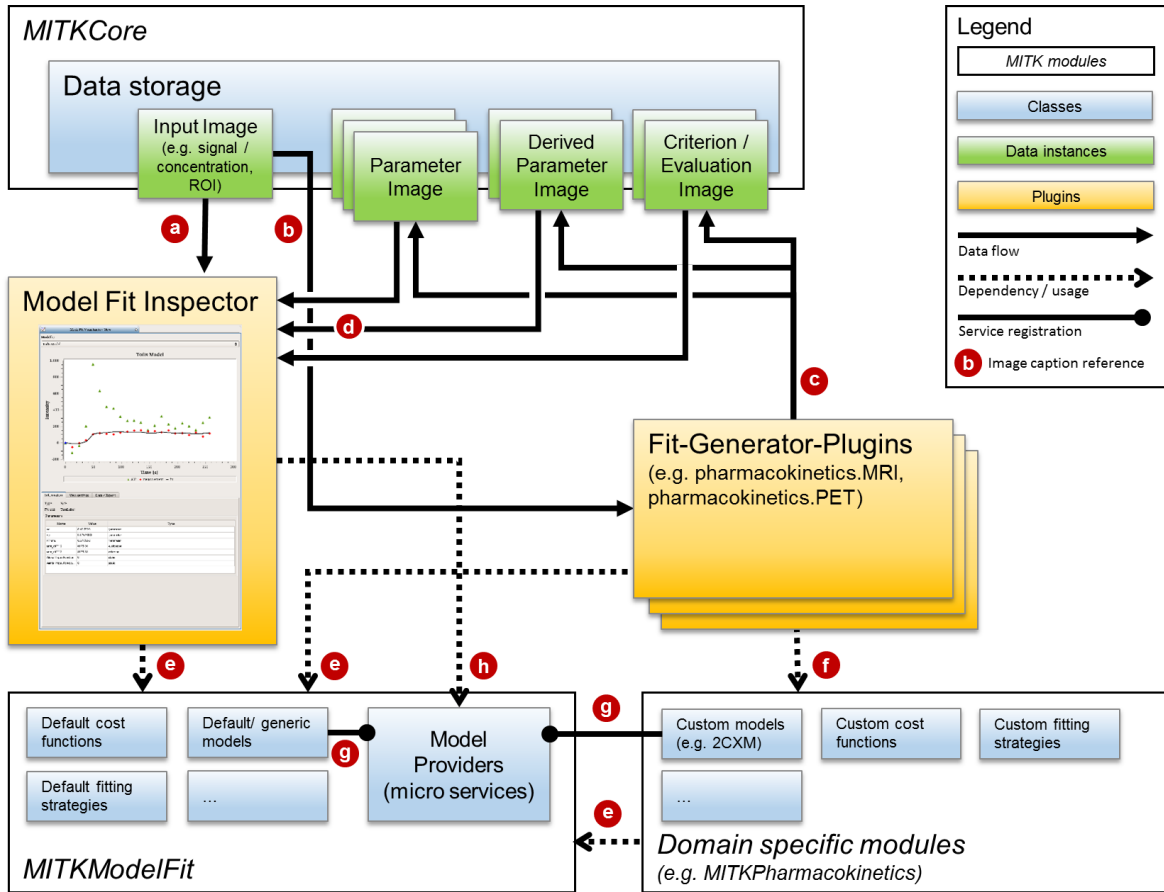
MITKCore

Data storage

Input Image (e.g. signal / concentration, ROI)

Parameter Image

Derived Parameter Image

Criterion / Evaluation Image

Legend

MITK modules

Classes

Data instances

Plugins

Data flow

Dependency / usage

Service registration

b Image caption reference

a

b

Model Fit Inspector

d

c

Fit-Generator-Plugins (e.g. pharmacokinetics.MRI, pharmacokinetics.PET)

e

e

h

f

g

Default cost functions

Default/ generic models

Model Providers (micro services)

Custom models (e.g. 2CXM)

Custom cost functions

Custom fitting strategies

g

Default fitting strategies

...

...

e

MITKModelFit

Domain specific modules

(e.g. MITKPharmacokinetics)